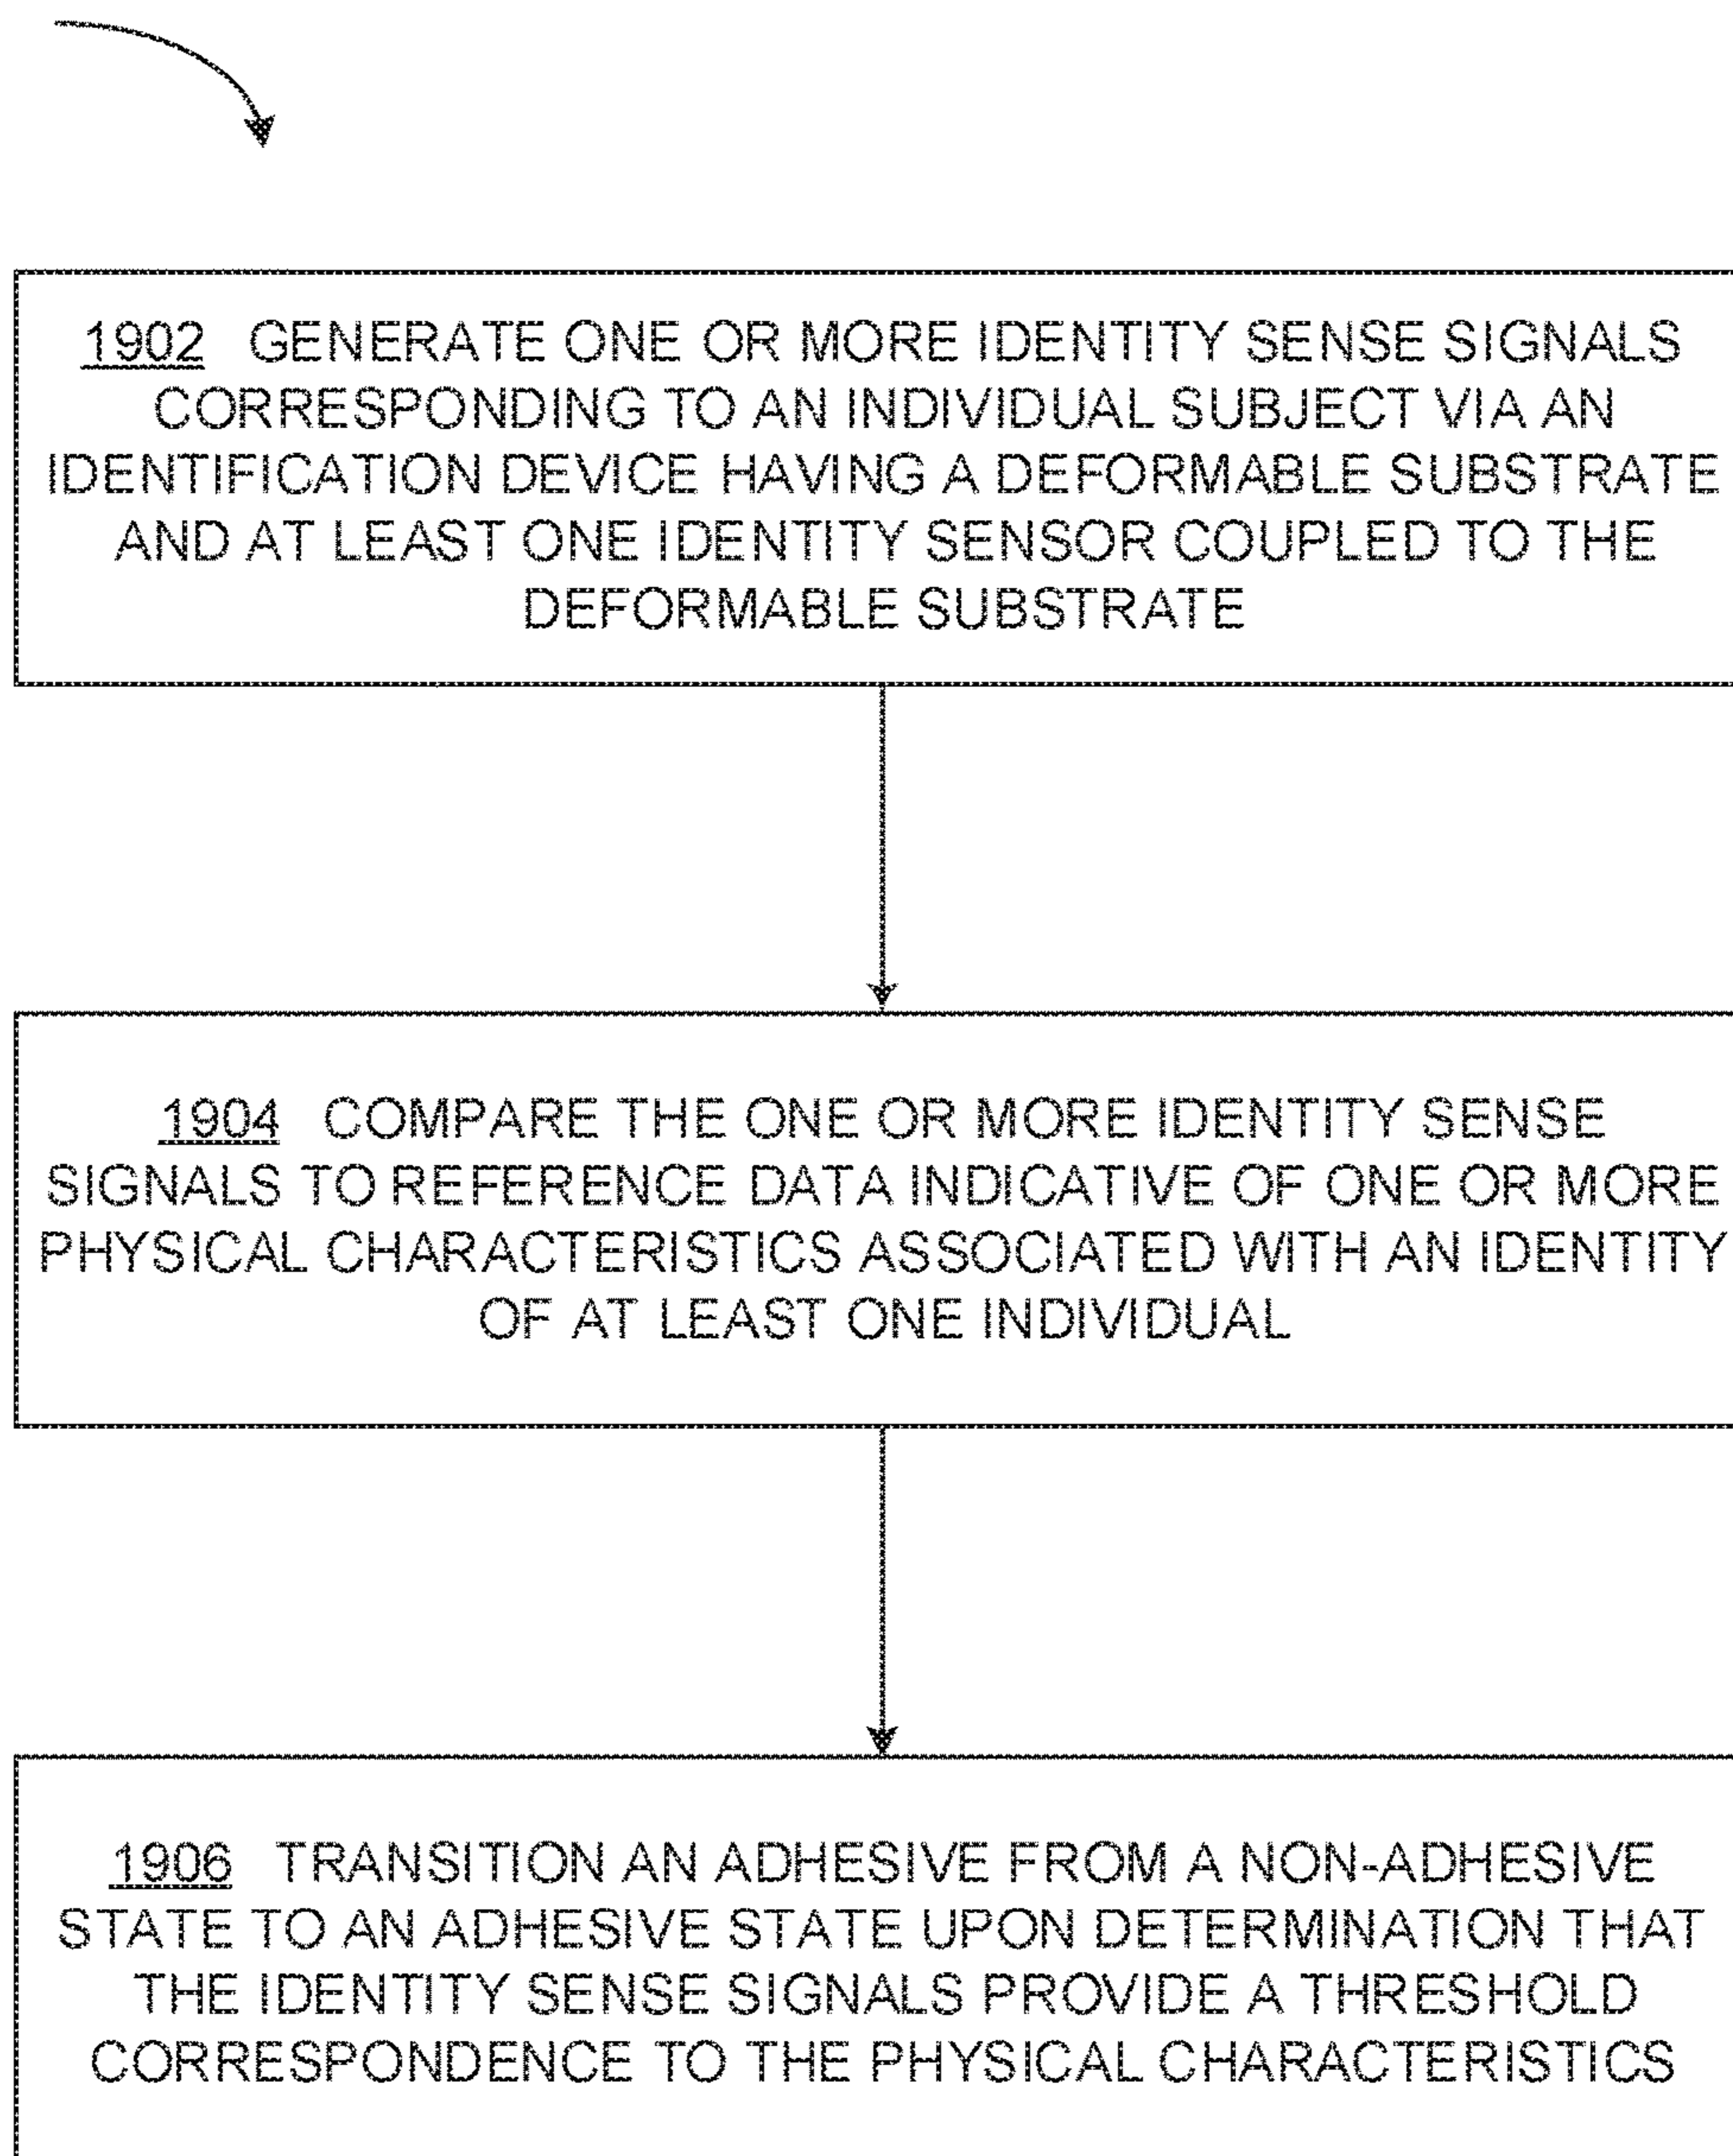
1902 GENERATE ONE OR MORE IDENTITY SENSE SIGNALS CORRESPONDING TO AN INDIVIDUAL SUBJECT VIA AN IDENTIFICATION DEVICE HAVING A DEFORMABLE SUBSTRATE AND AT LEAST ONE IDENTITY SENSOR COUPLED TO THE DEFORMABLE SUBSTRATE

1904 COMPARE THE ONE OR MORE IDENTITY SENSE SIGNALS TO REFERENCE DATA INDICATIVE OF ONE OR MORE PHYSICAL CHARACTERISTICS ASSOCIATED WITH AN IDENTITY OF AT LEAST ONE INDIVIDUAL

1906 TRANSITION AN ADHESIVE FROM A NON-ADHESIVE STATE TO AN ADHESIVE STATE UPON DETERMINATION THAT THE IDENTITY SENSE SIGNALS PROVIDE A THRESHOLD CORRESPONDENCE TO THE PHYSICAL CHARACTERISTICS